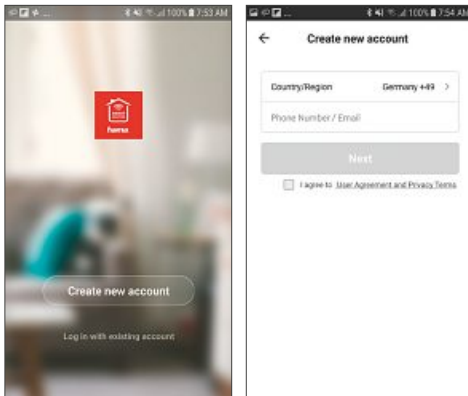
100% 7:53 AM

hama

Create new account

Log in with existing account

100% 7:54 AM

←

Create new account

Country/Region

Germany +49 >

Phone Number / Email

Next

I agree to User Agreement and Privacy Terms